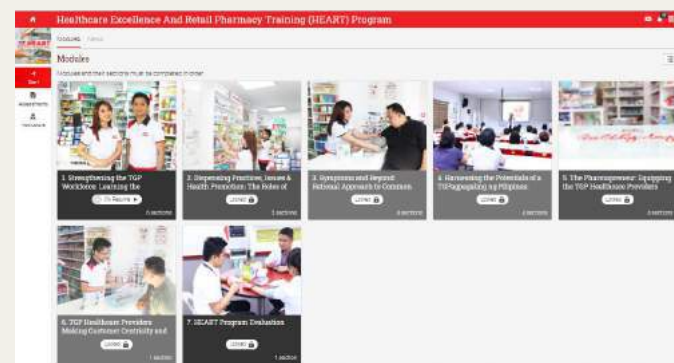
Healthcare Excellence And Retail Pharmacy Training (HEART) Program

Modules

Modules

Modules and their sections must be completed in order

Start

Achievements

Instructors

1. Strengthening the TGP Workforce: Learning the

Continue

4 sections

2. Dispensing Practices, Issues & Health Promotion: The Roles of

Locked

4 sections

3. Symptoms and Beyond: Rational Approach to Common

Locked

4 sections

4. Harnessing the Potentials of a TGPagpagaling ng Pilipinas

Locked

4 sections

5. The Pharmapreneur: Equipping the TGP Healthcare Providers

Locked

4 sections

6. TGP Healthcare Providers Making Customer Centricity and

Locked

1 section

7. HEART Program Evaluation

Locked

1 section